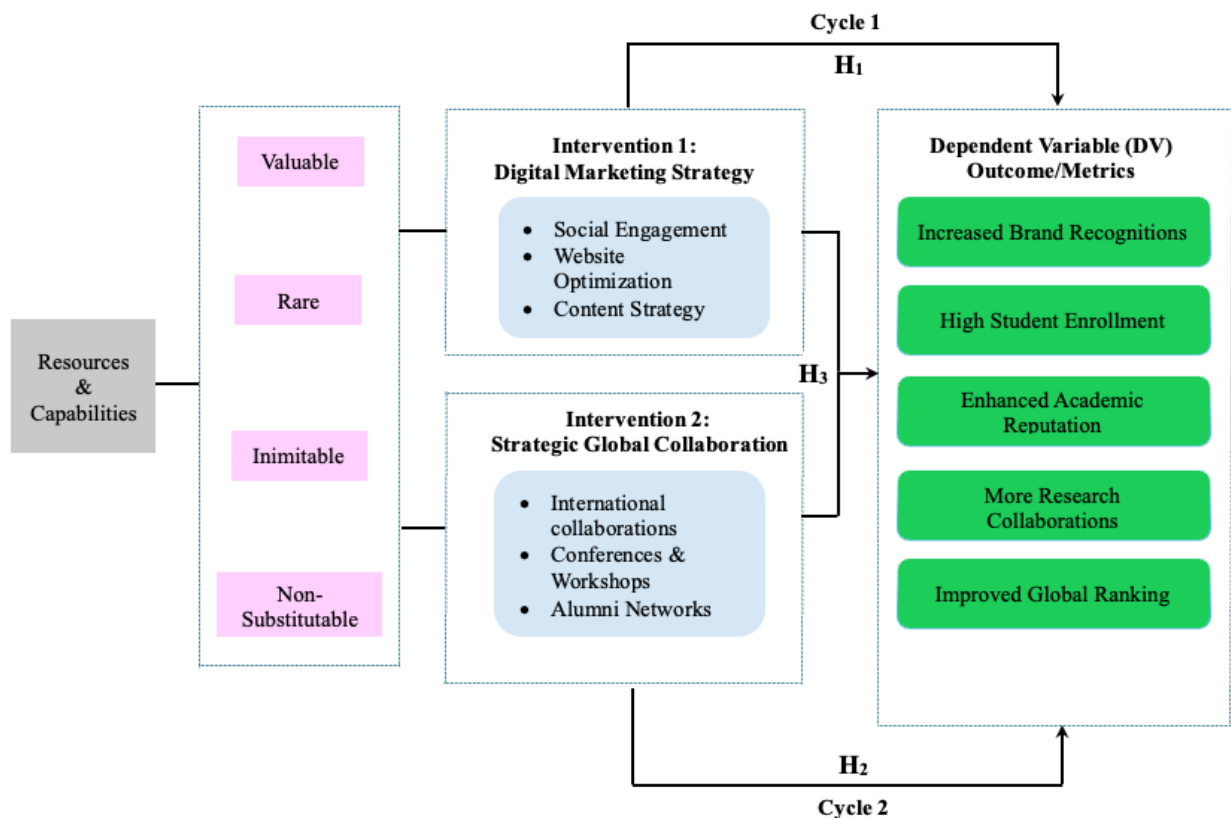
Cycle 1

$H_1$

Resources & Capabilities

Valuable

Rare

Inimitable

Non-Substitutable

Intervention 1:
Digital Marketing Strategy

- Social Engagement
- Website Optimization
- Content Strategy

Intervention 2:
Strategic Global Collaboration

- International collaborations
- Conferences & Workshops
- Alumni Networks

$H_3$

Dependent Variable (DV)
Outcome/Metrics

Increased Brand Recognitions

High Student Enrollment

Enhanced Academic Reputation

More Research Collaborations

Improved Global Ranking

$H_2$

Cycle 2